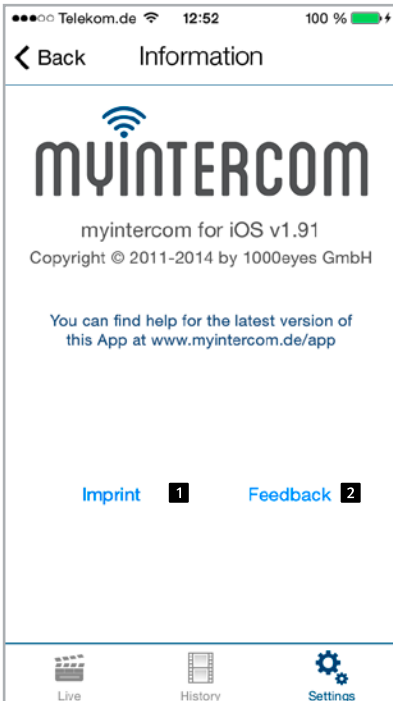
●●●○○ Telekom.de 12:52 100 %

Back Information

MYINTERCOM

myintercom for iOS v1.91
Copyright © 2011-2014 by 1000eyes GmbH

You can find help for the latest version of this App at www.myintercom.de/app

Imprint 1 Feedback 2

Live History Settings